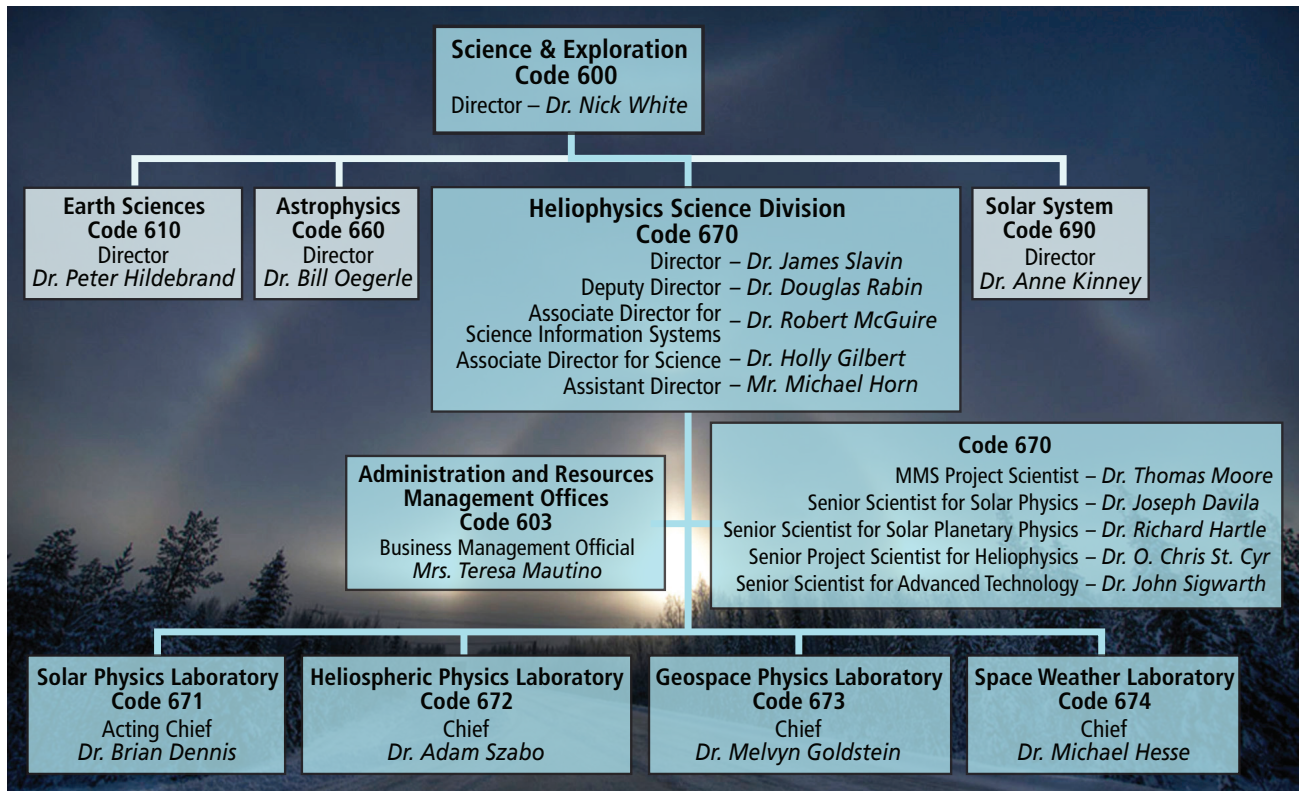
Science & Exploration
Code 600
Director – Dr. Nick White

Earth Sciences
Code 610
Director
Dr. Peter Hildebrand

Astrophysics
Code 660
Director
Dr. Bill Oegerle

Heliophysics Science Division
Code 670
Director – Dr. James Slavin
Deputy Director – Dr. Douglas Rabin
Associate Director for Science Information Systems – Dr. Robert McGuire
Associate Director for Science – Dr. Holly Gilbert
Assistant Director – Mr. Michael Horn

Solar System
Code 690
Director
Dr. Anne Kinney

Administration and Resources Management Offices
Code 603
Business Management Official
Mrs. Teresa Mautino

Code 670
MMS Project Scientist – Dr. Thomas Moore
Senior Scientist for Solar Physics – Dr. Joseph Davila
Senior Scientist for Solar Planetary Physics – Dr. Richard Hartle
Senior Project Scientist for Heliophysics – Dr. O. Chris St. Cyr
Senior Scientist for Advanced Technology – Dr. John Sigwarth

Solar Physics Laboratory
Code 671
Acting Chief
Dr. Brian Dennis

Heliospheric Physics Laboratory
Code 672
Chief
Dr. Adam Szabo

Geospace Physics Laboratory
Code 673
Chief
Dr. Melvyn Goldstein

Space Weather Laboratory
Code 674
Chief
Dr. Michael Hesse